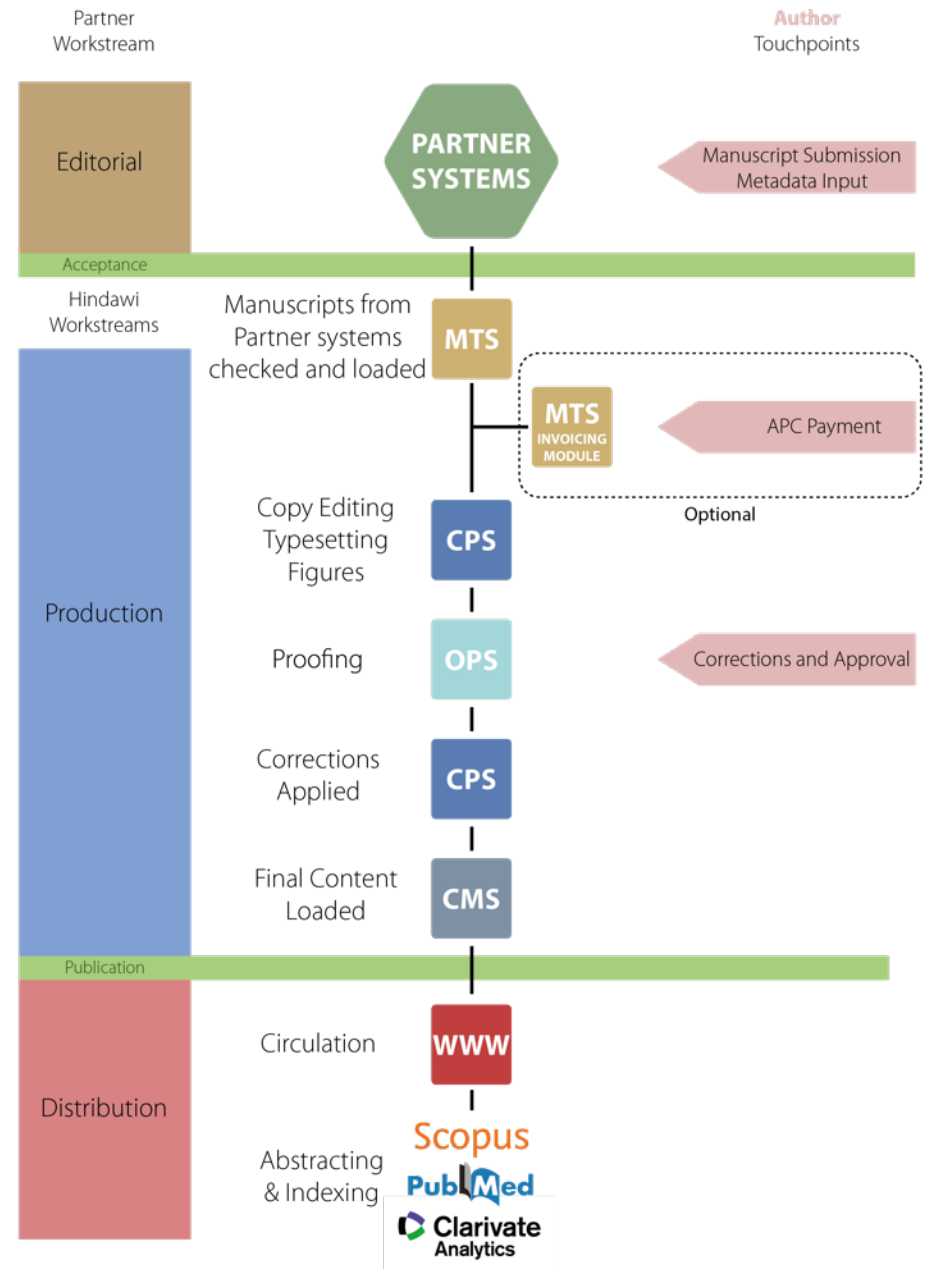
Partner Workstream

Author Touchpoints

Editorial

PARTNER SYSTEMS

Manuscript Submission Metadata Input

Acceptance

Hindawi Workstreams

Manuscripts from Partner systems checked and loaded

MTS

MTS INVOICING MODULE

APC Payment

Optional

Production

Copy Editing Typesetting Figures

CPS

Proofing

OPS

Corrections and Approval

Corrections Applied

CPS

Final Content Loaded

CMS

Publication

Distribution

Circulation

WWW

Abstracting & Indexing

Scopus

PubMed

Clarivate Analytics